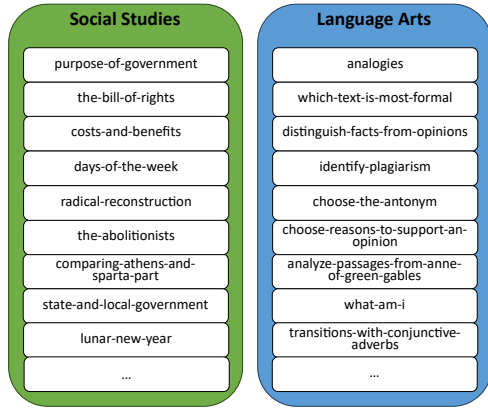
Social Studies

purpose-of-government

the-bill-of-rights

costs-and-benefits

days-of-the-week

radical-reconstruction

the-abolitionists

comparing-athens-and-sparta-part

state-and-local-government

lunar-new-year

...

Language Arts

analogies

which-text-is-most-formal

distinguish-facts-from-opinions

identify-plagiarism

choose-the-antonym

choose-reasons-to-support-an-opinion

analyze-passages-from-anne-of-green-gables

what-am-i

transitions-with-conjunctive-adverbs

...